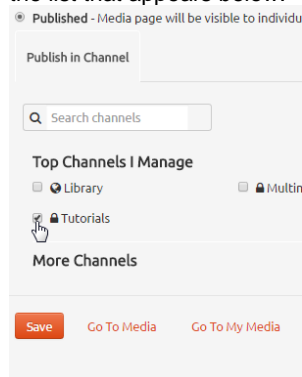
the list that appears below.
Published - Media page will be visible to individu
Publish in Channel
Search channels
Top Channels I Manage
Library
Multim
Tutorials
More Channels
Save
Go To Media
Go To My Media